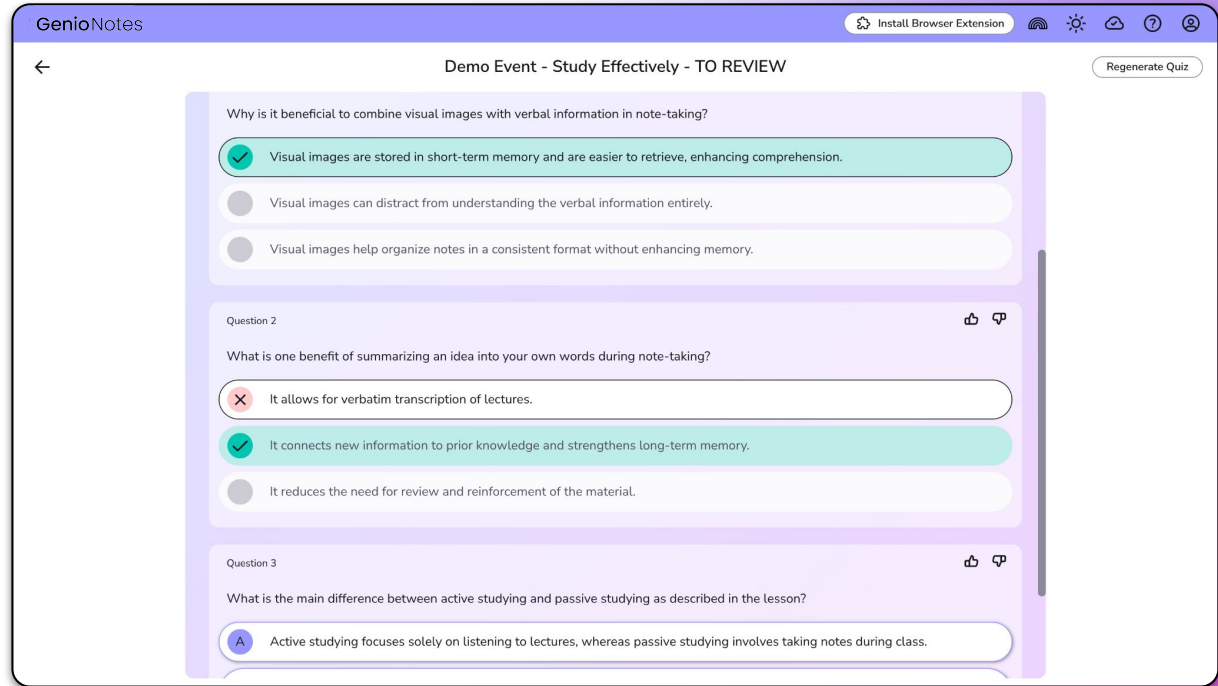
GenioNotes

Install Browser Extension

Demo Event - Study Effectively - TO REVIEW

Regenerate Quiz

Why is it beneficial to combine visual images with verbal information in note-taking?

Visual images are stored in short-term memory and are easier to retrieve, enhancing comprehension.

Visual images can distract from understanding the verbal information entirely.

Visual images help organize notes in a consistent format without enhancing memory.

Question 2

What is one benefit of summarizing an idea into your own words during note-taking?

It allows for verbatim transcription of lectures.

It connects new information to prior knowledge and strengthens long-term memory.

It reduces the need for review and reinforcement of the material.

Question 3

What is the main difference between active studying and passive studying as described in the lesson?

A Active studying focuses solely on listening to lectures, whereas passive studying involves taking notes during class.